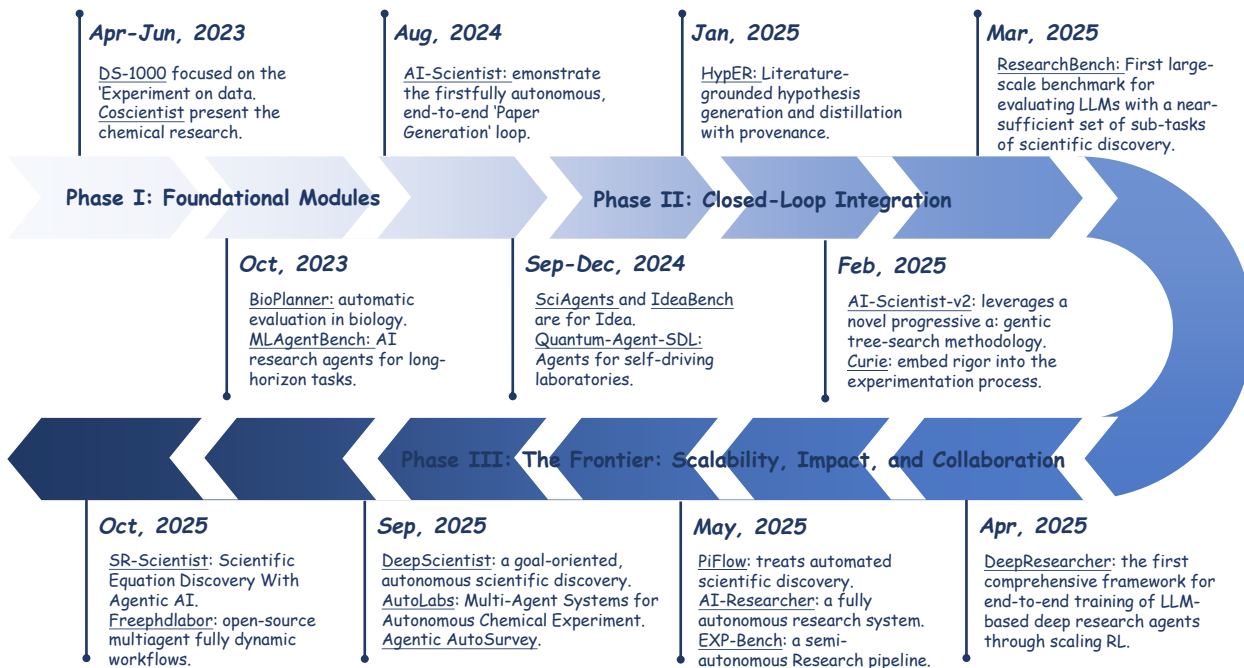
Apr-Jun, 2023

DS-1000 focused on the 'Experiment on data. Coscientist present the chemical research.

Aug, 2024

AI-Scientist: emonstrate the firstfully autonomous, end-to-end 'Paper Generation' loop.

Jan, 2025

HypER: Literature-grounded hypothesis generation and distillation with provenance.

Mar, 2025

ResearchBench: First large-scale benchmark for evaluating LLMs with a near-sufficient set of sub-tasks of scientific discovery.

Phase I: Foundational Modules

Phase II: Closed-Loop Integration

Oct, 2023

BioPlanner: automatic evaluation in biology. MLAgentBench: AI research agents for long-horizon tasks.

Sep-Dec, 2024

SciAgents and IdeaBench are for Idea. Quantum-Agent-SDL: Agents for self-driving laboratories.

Feb, 2025

AI-Scientist-v2: leverages a novel progressive a: gentic tree-search methodology. Curie: embed rigor into the experimentation process.

Phase III: The Frontier: Scalability, Impact, and Collaboration

Oct, 2025

SR-Scientist: Scientific Equation Discovery With Agentic AI. Freephdlabor: open-source multiagent fully dynamic workflows.

Sep, 2025

DeepScientist: a goal-oriented, autonomous scientific discovery. AutoLabs: Multi-Agent Systems for Autonomous Chemical Experiment. Agentic AutoSurvey.

May, 2025

PiFlow: treats automated scientific discovery. AI-Researcher: a fully autonomous research system. EXP-Bench: a semi-autonomous Research pipeline.

Apr, 2025

DeepResearcher: the first comprehensive framework for end-to-end training of LLM-based deep research agents through scaling RL.